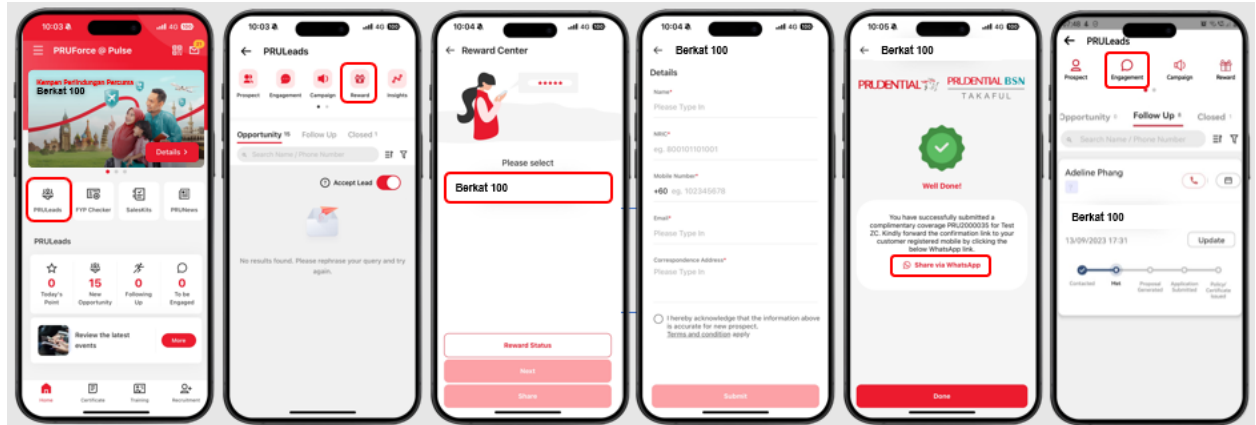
10:03 4G 37
PRUForce @ Pulse
Kempen Perlindungan Percuma
Berkat 100
Details >
PRULeads
FYP Checker
SalesKits
PRUNews
PRULeads
0
Today's Point
15
New Opportunity
0
Following Up
0
To be Engaged
Review the latest events
More
Home
Certificate
Training
Recruitment

10:03 4G
PRULeads
Prospect
Engagement
Campaign
Reward
Insights
Opportunity 15
Follow Up
Closed 1
Search Name / Phone Number
Accept Lead
No results found. Please rephrase your query and try again.

10:04 4G
Reward Center
Please select
Berkat 100
Reward Status
Next
Share

10:04 4G
Berkat 100
Details
Name*
Please Type In
NRIC*
eg. 800101101001
Mobile Number*
+60 eg. 102345678
Email*
Please Type In
Correspondence Address*
Please Type In
I hereby acknowledge that the information above is accurate for new prospect.
Terms and condition apply
Submit

10:05 4G
Berkat 100
PRUDENTIAL
PRUDENTIAL BSN TAKAFUL
Well Done!
You have successfully submitted a complimentary coverage PRU2000035 for Test ZC. Kindly forward the confirmation link to your customer registered mobile by clicking the below WhatsApp link.
Share via WhatsApp
Done

PRULeads
Prospect
Engagement
Campaign
Reward
Opportunity 5
Follow Up 8
Closed 1
Search Name / Phone Number
Adeline Phang
Berkat 100
13/09/2023 17:31
Update
Contacted
Met
Proposal Generated
Application Submitted
Policy/ Certificate Issued